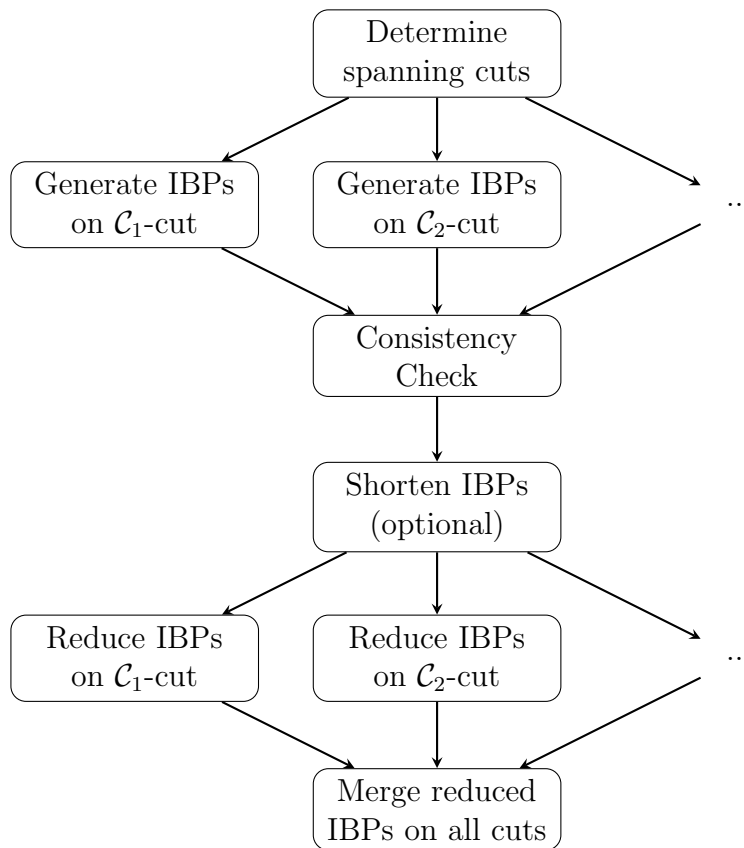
Determine spanning cuts

Generate IBPs on $\mathcal{C}_1$-cut

Generate IBPs on $\mathcal{C}_2$-cut

..

Consistency Check

Shorten IBPs (optional)

Reduce IBPs on $\mathcal{C}_1$-cut

Reduce IBPs on $\mathcal{C}_2$-cut

..

Merge reduced IBPs on all cuts